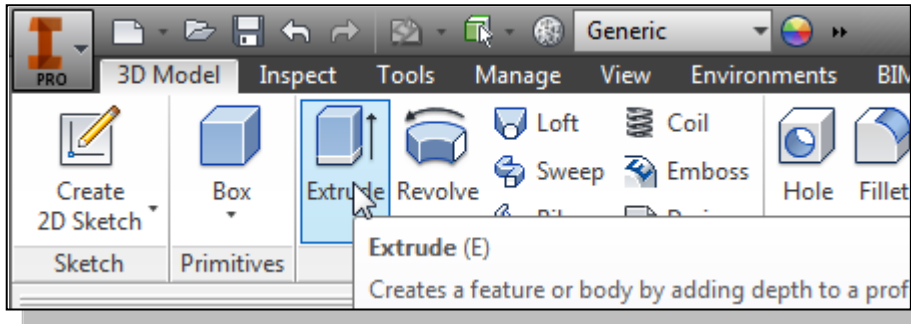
PRO

Generic

3D Model Inspect Tools Manage View Environments BIM

Create 2D Sketch

Box

Extrude

Revolve

Loft

Sweep

Coil

Emboss

Hole

Fillet

Sketch

Primitives

Extrude (E)

Creates a feature or body by adding depth to a prof